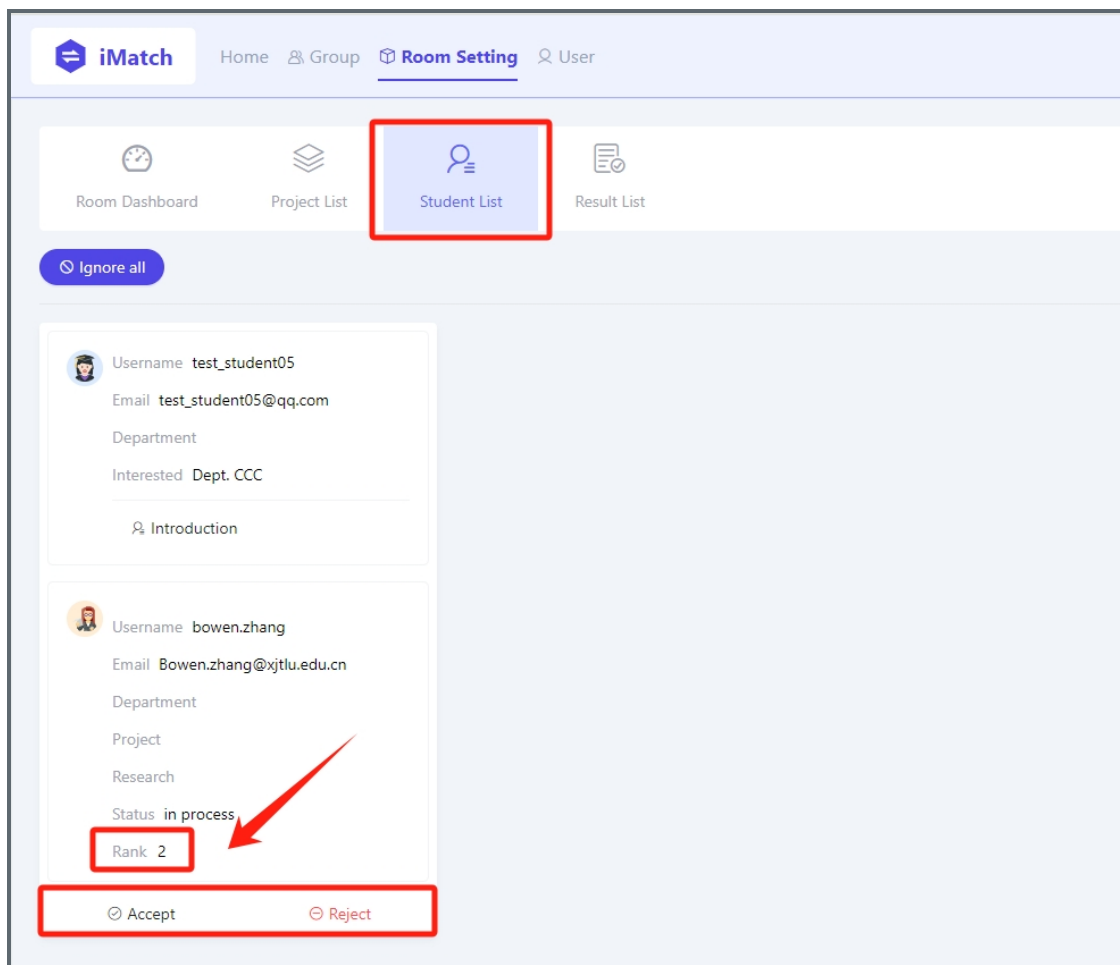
iMatch Home Group Room Setting User

Room Dashboard Project List Student List Result List

Ignore all

Username test_student05
Email test_student05@qq.com
Department
Interested Dept. CCC

Introduction

Username bowen.zhang
Email Bowen.zhang@xjtlu.edu.cn
Department
Project
Research
Status in process
Rank 2

Accept Reject